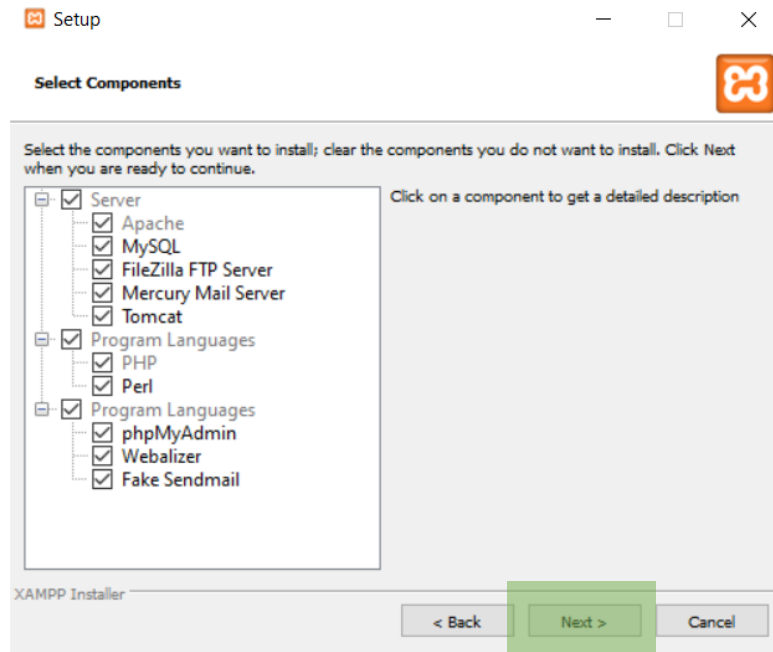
Setup

Select Components

Select the components you want to install; clear the components you do not want to install. Click Next when you are ready to continue.

Server
Apache
MySQL
FileZilla FTP Server
Mercury Mail Server
Tomcat
Program Languages
PHP
Perl
Program Languages
phpMyAdmin
Webalizer
Fake Sendmail

Click on a component to get a detailed description

XAMPP Installer

< Back
Next >
Cancel